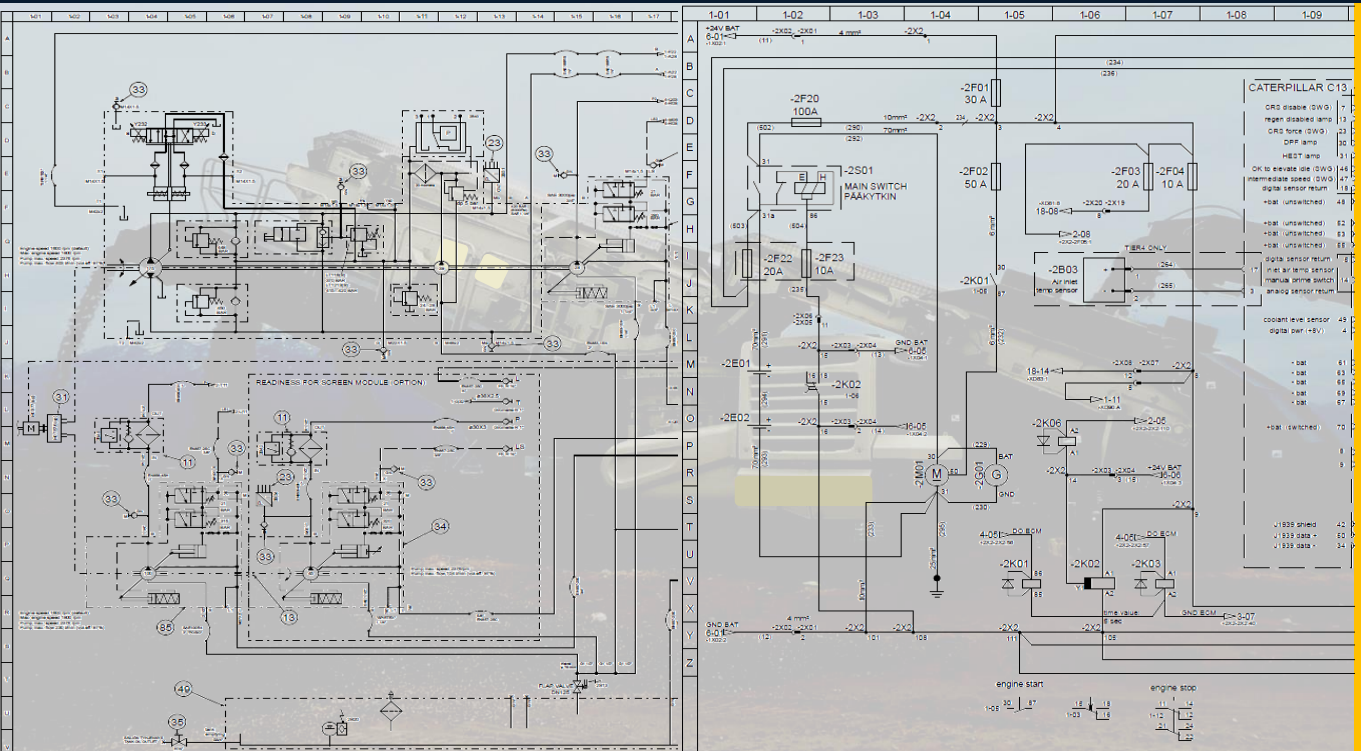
1-01 1-02 1-03 1-04 1-05 1-06 1-07 1-08 1-09

A B C D E F G H I J K L M N O P R S T U V X Y Z

+24V BAT
6-01
-2X02 -2X01
4 mm²
-2X2

-2F20
100A

-2F01
30 A

-2X2

CATERPILLAR C13

-2S01
MAIN SWITCH
PÄÄKYTKIN

-2F02
50 A

-2F03
20 A

-2F04
10 A

18-08

-2F22
20A

-2F23
10A

TIER4 ONLY

-2B03
Air inlet
temp sensor

-2K01

GND BAT
6-05

-2E01

-2K02

-2E02

18-14

1-11

-2K06

2-05

-2M01

-2G01

BAT

GND

+24V BAT
16-06

4-06 DO ECM

4-06 DO ECM

-2K01

-2K02

-2K03

time value
6 sec

GND ECM
3-07

GND BAT
6-01

4 mm²

-2X02 -2X01

-2X2

-2X2

-2X2

-2X2

engine start

engine stop

DPF disable (SW)
regen disabled lamp
DPF force (SW)
DPF lamp
HEST lamp
OK to elevate idle (SW)
intermediate speed (SW)
digital sensor return
+bat (unswitched)
+bat (unswitched)
+bat (unswitched)
+bat (unswitched)
+bat (unswitched)
digital sensor return
inlet air temp sensor
manual prime switch
analog sensor return
coolant level sensor
digital pwr (+8V)
- bat
- bat
- bat
- bat
- bat
+bat (switched)
J1939 shield
J1939 data +
J1939 data -

READINESS FOR SCREEN MODULE (OPTION)

33 23 33 33 31 11 33 11 23 33 33 34 33 13 85 49 35